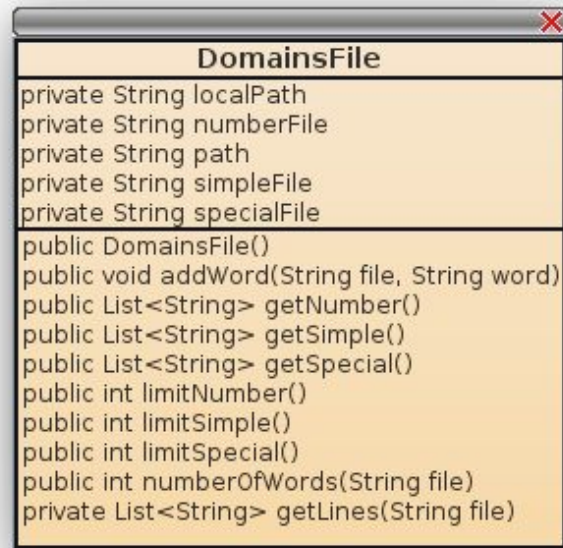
DomainsFile

private String localPath
private String numberFile
private String path
private String simpleFile
private String specialFile

public DomainsFile()
public void addWord(String file, String word)
public List<String> getNumber()
public List<String> getSimple()
public List<String> getSpecial()
public int limitNumber()
public int limitSimple()
public int limitSpecial()
public int numberOfWords(String file)
private List<String> getLines(String file)